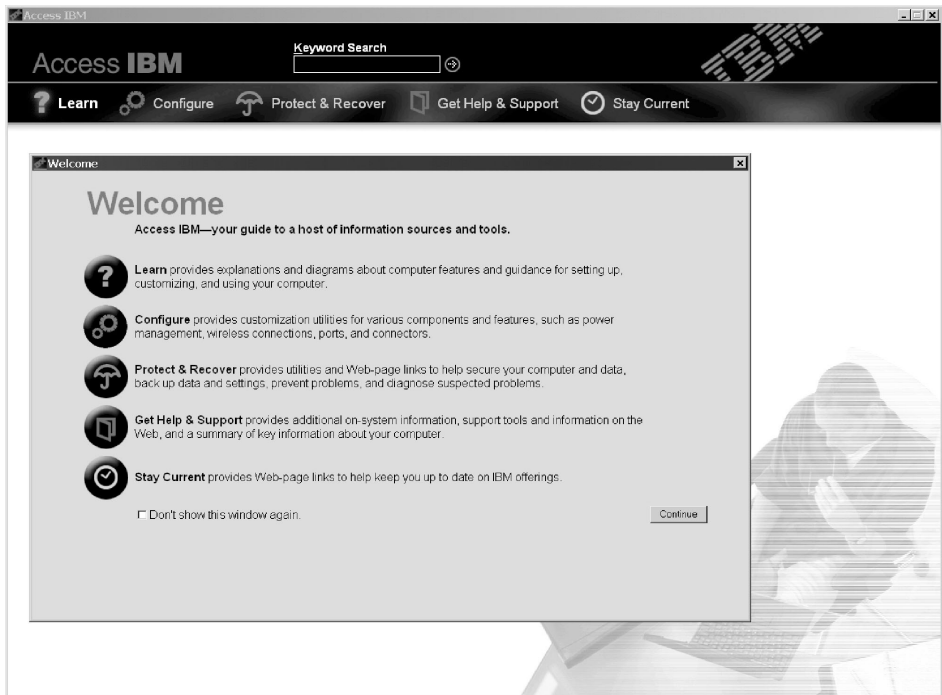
Access IBM

Access IBM

Keyword Search

IBM

Learn Configure Protect & Recover Get Help & Support Stay Current

Welcome

Welcome

Access IBM—your guide to a host of information sources and tools.

Learn provides explanations and diagrams about computer features and guidance for setting up, customizing, and using your computer.

Configure provides customization utilities for various components and features, such as power management, wireless connections, ports, and connectors.

Protect & Recover provides utilities and Web-page links to help secure your computer and data, back up data and settings, prevent problems, and diagnose suspected problems.

Get Help & Support provides additional on-system information, support tools and information on the Web, and a summary of key information about your computer.

Stay Current provides Web-page links to help keep you up to date on IBM offerings.

Don't show this window again.

Continue